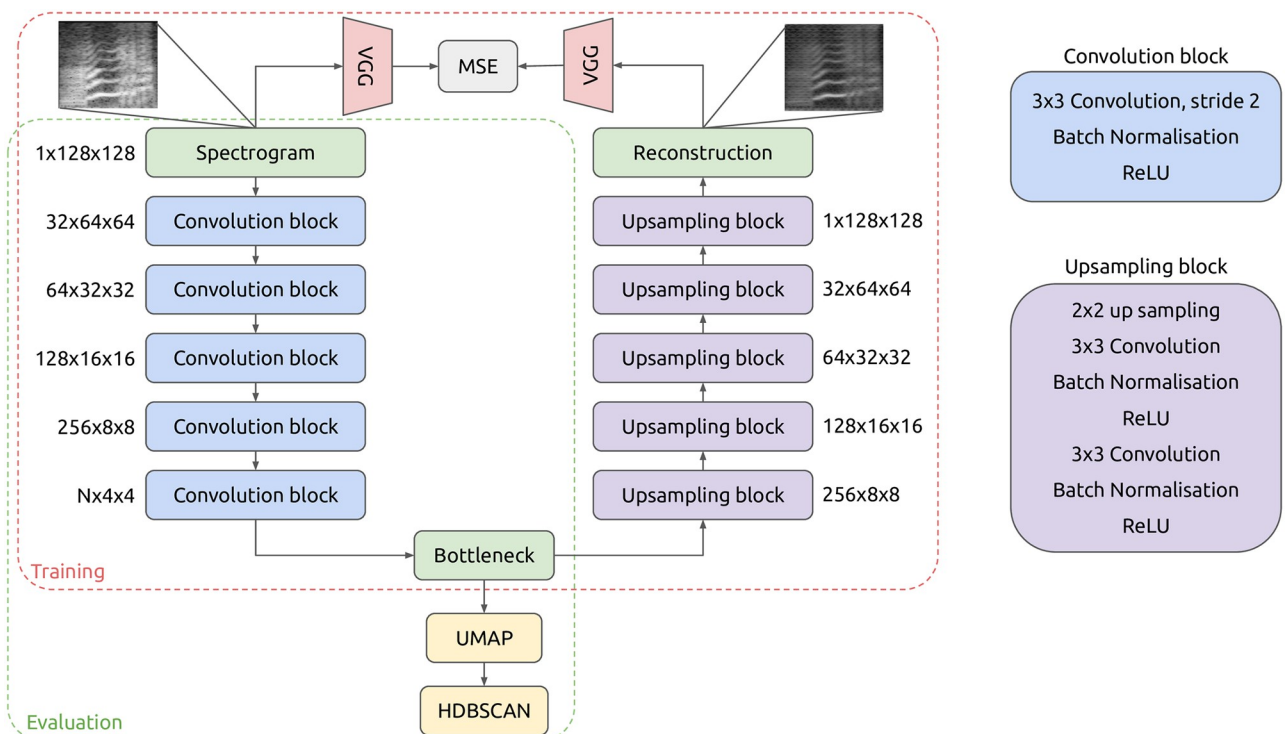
VGG

MSE

VGG

1x128x128 Spectrogram

32x64x64 Convolution block

64x32x32 Convolution block

128x16x16 Convolution block

256x8x8 Convolution block

Nx4x4 Convolution block

Reconstruction

Upsampling block 1x128x128

Upsampling block 32x64x64

Upsampling block 64x32x32

Upsampling block 128x16x16

Upsampling block 256x8x8

Bottleneck

Training

UMAP

HDBSCAN

Evaluation

Convolution block

3x3 Convolution, stride 2
Batch Normalisation
ReLU

Upsampling block

2x2 up sampling
3x3 Convolution
Batch Normalisation
ReLU
3x3 Convolution
Batch Normalisation
ReLU